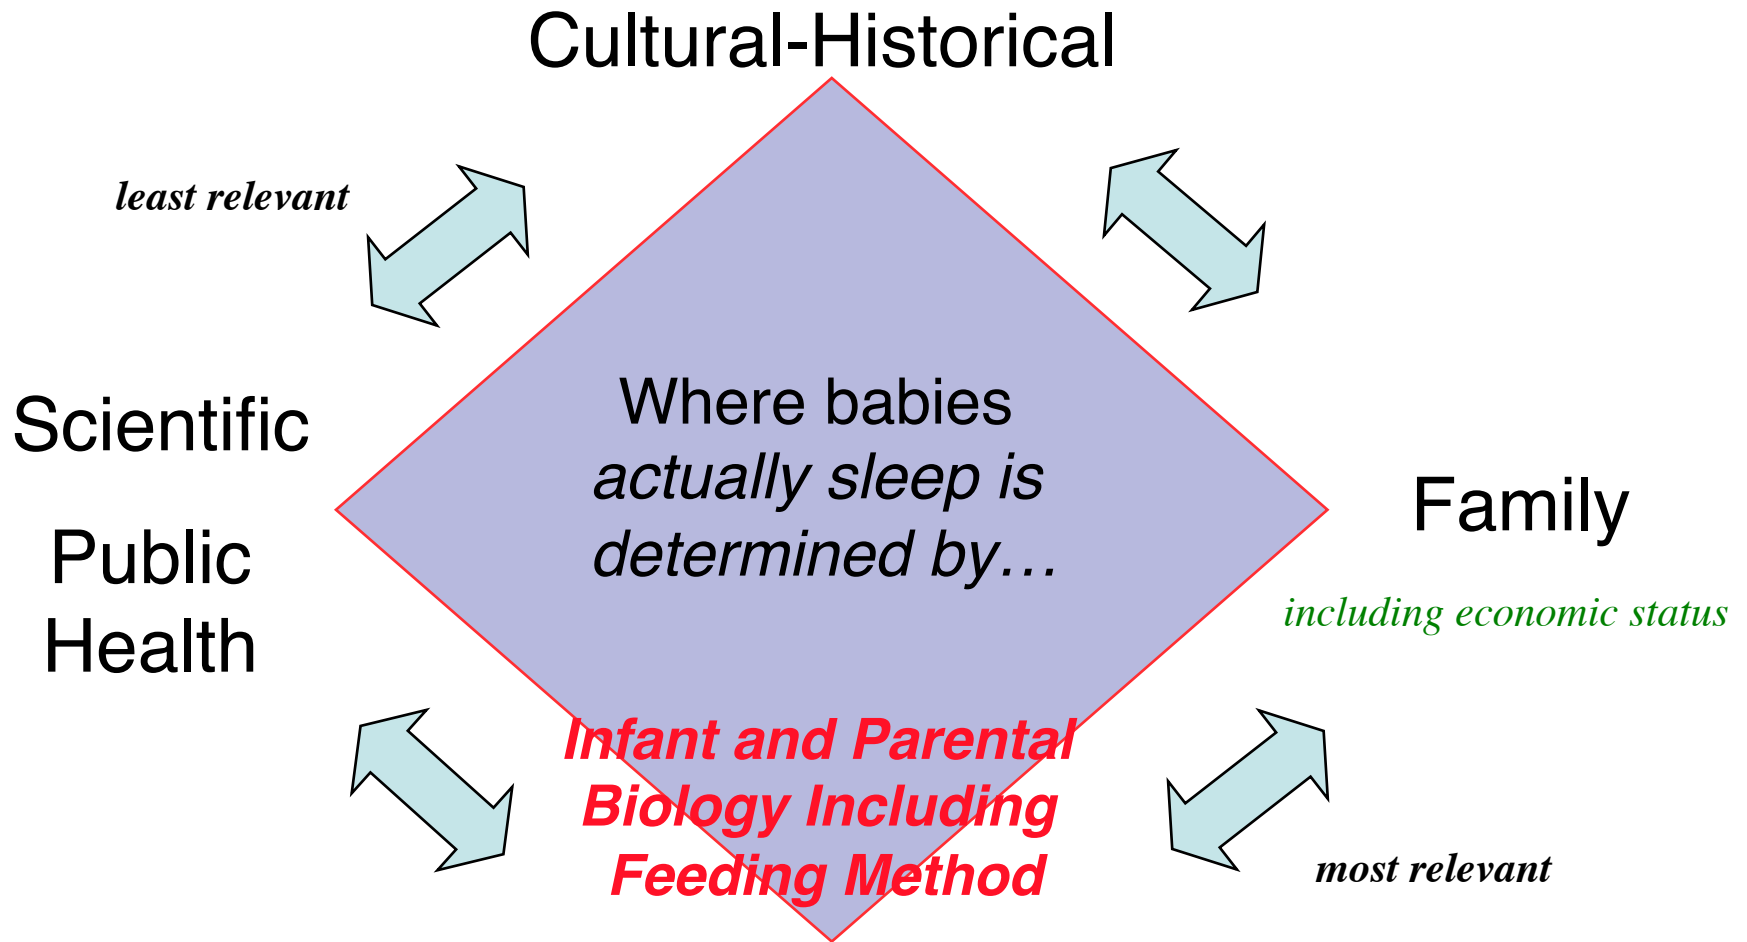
Cultural-Historical

least relevant

Scientific

Public Health

Where babies *actually sleep is determined by…*

Family

*including economic status*

*Infant and Parental Biology Including Feeding Method*

*most relevant*